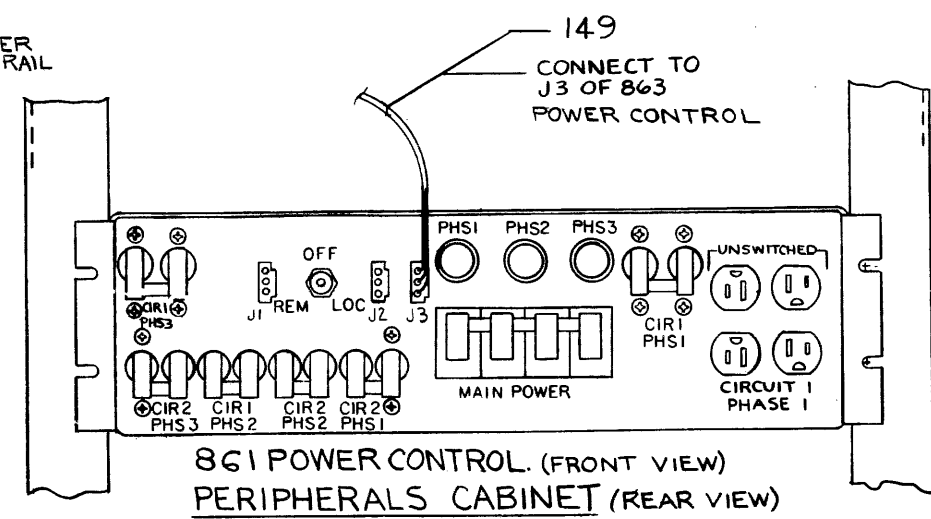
ER
RAIL

149
CONNECT TO
J3 OF 863
POWER CONTROL

OFF
J1 REM LOC J2 J3
PHS1 PHS2 PHS3
UNSWITCHED
CIR1
PHS3
CIR1
PHS1
CIR2
PHS3
CIR1
PHS2
CIR2
PHS2
CIR2
PHS1
MAIN POWER
CIRCUIT 1
PHASE 1

861 POWER CONTROL. (FRONT VIEW)
PERIPHERALS CABINET (REAR VIEW)